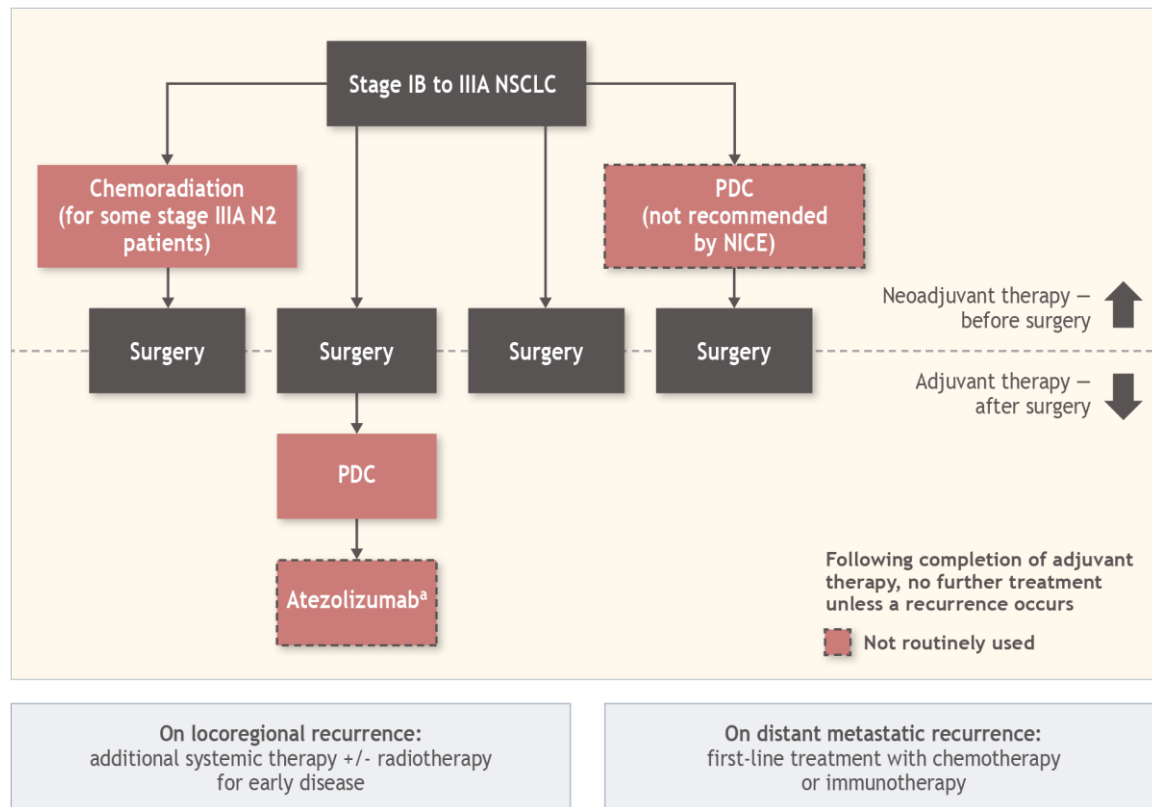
Stage IB to IIIA NSCLC

Chemoradiation (for some stage IIIA N2 patients)

PDC (not recommended by NICE)

Neoadjuvant therapy — before surgery

Surgery

Surgery

Surgery

Surgery

Adjuvant therapy — after surgery

PDC

Atezolizumab$^{a}$

Following completion of adjuvant therapy, no further treatment unless a recurrence occurs

Not routinely used

On locoregional recurrence: additional systemic therapy +/- radiotherapy for early disease

On distant metastatic recurrence: first-line treatment with chemotherapy or immunotherapy